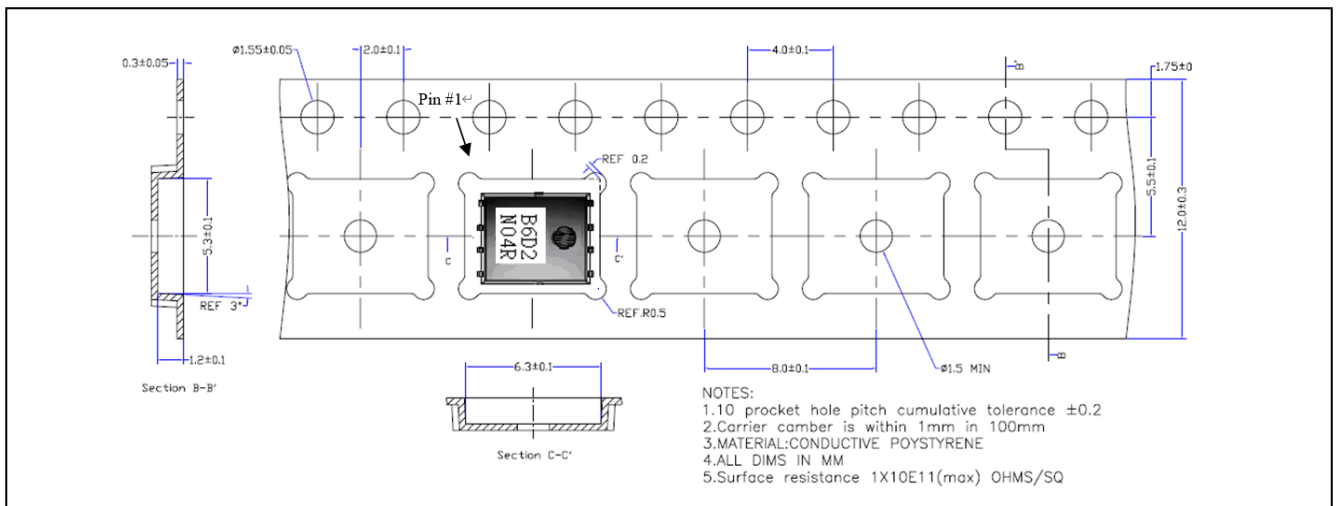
0.3±0.05

ø1.55±0.05

2.0±0.1

4.0±0.1

B

1.75±0

Pin #1

REF 0.2

5.5±0.1

12.0±0.3

5.3±0.1

B6D2
N04R

C

C'

REF 3°

REF.R0.5

1.2±0.1

8.0±0.1

ø1.5 MIN

B'

Section B-B'

6.3±0.1

Section C-C'

NOTES:
1.10 procket hole pitch cumulative tolerance ±0.2
2.Carrier camber is within 1mm in 100mm
3.MATERIAL:CONDUCTIVE POYSTYRENE
4.ALL DIMS IN MM
5.Surface resistance 1X10E11(max) OHMS/SQ